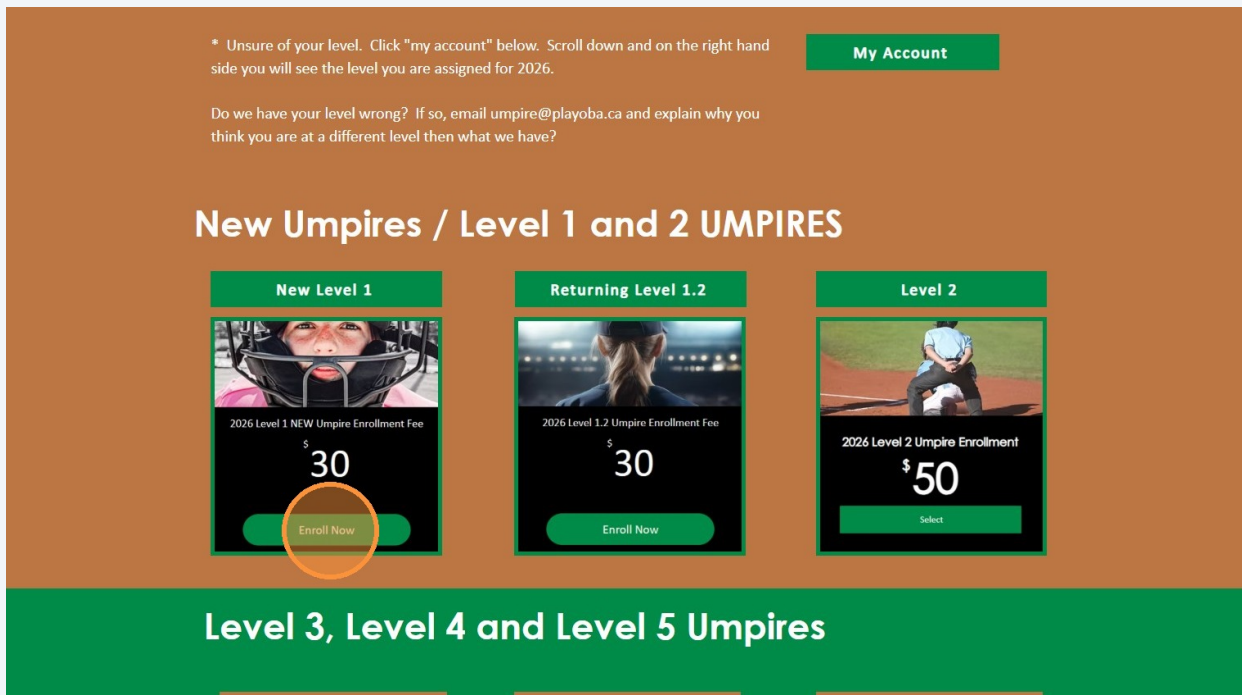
* Unsure of your level. Click "my account" below. Scroll down and on the right hand side you will see the level you are assigned for 2026.

Do we have your level wrong? If so, email umpire@playoba.ca and explain why you think you are at a different level then what we have?

My Account

New Umpires / Level 1 and 2 UMPIRES

New Level 1

2026 Level 1 NEW Umpire Enrollment Fee

$ 30

Enroll Now

Returning Level 1.2

2026 Level 1.2 Umpire Enrollment Fee

$ 30

Enroll Now

Level 2

2026 Level 2 Umpire Enrollment

$ 50

Select

Level 3, Level 4 and Level 5 Umpires